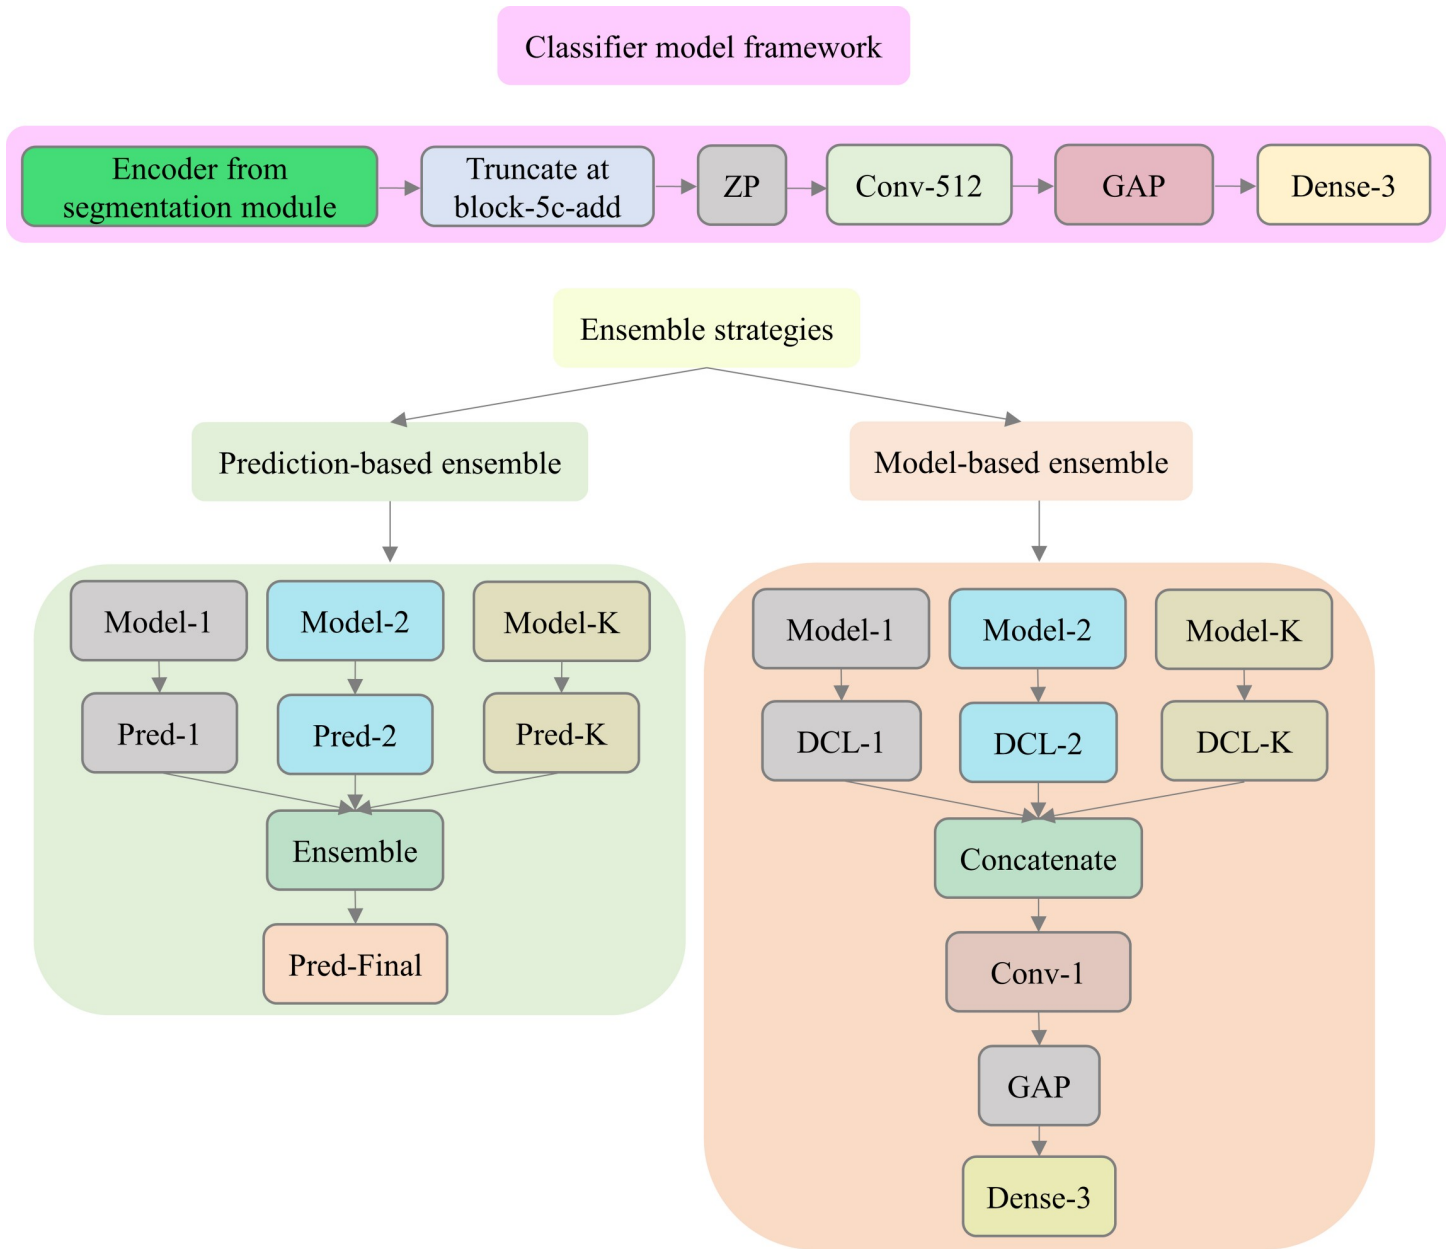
Classifier model framework

Encoder from segmentation module

Truncate at block-5c-add

ZP

Conv-512

GAP

Dense-3

Ensemble strategies

Prediction-based ensemble

Model-based ensemble

Model-1

Model-2

Model-K

Pred-1

Pred-2

Pred-K

Ensemble

Pred-Final

Model-1

Model-2

Model-K

DCL-1

DCL-2

DCL-K

Concatenate

Conv-1

GAP

Dense-3